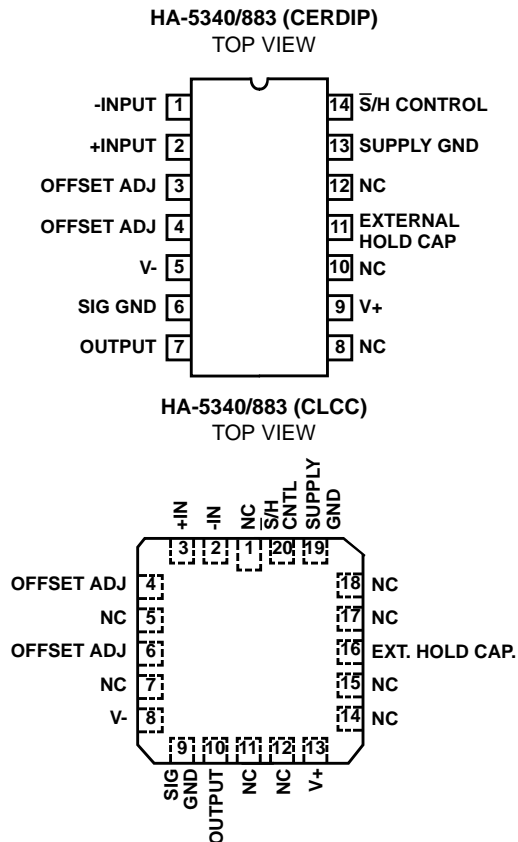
HA-5340/883 (CERDIP)
TOP VIEW

| | | | |
|---|---|---|---|
| -INPUT | 1 | 14 | $\overline{S}$/H CONTROL |
| +INPUT | 2 | 13 | SUPPLY GND |
| OFFSET ADJ | 3 | 12 | NC |
| OFFSET ADJ | 4 | 11 | EXTERNAL HOLD CAP |
| V- | 5 | 10 | NC |
| SIG GND | 6 | 9 | V+ |
| OUTPUT | 7 | 8 | NC |

HA-5340/883 (CLCC)
TOP VIEW

+IN 3
-IN 2
NC 1
$\overline{S}$/H CNTL 20
SUPPLY GND 19

| | | | |
|---|---|---|---|
| OFFSET ADJ | 4 | 18 | NC |
| NC | 5 | 17 | NC |
| OFFSET ADJ | 6 | 16 | EXT. HOLD CAP. |
| NC | 7 | 15 | NC |
| V- | 8 | 14 | NC |

9 SIG GND
10 OUTPUT
11 NC
12 NC
13 V+